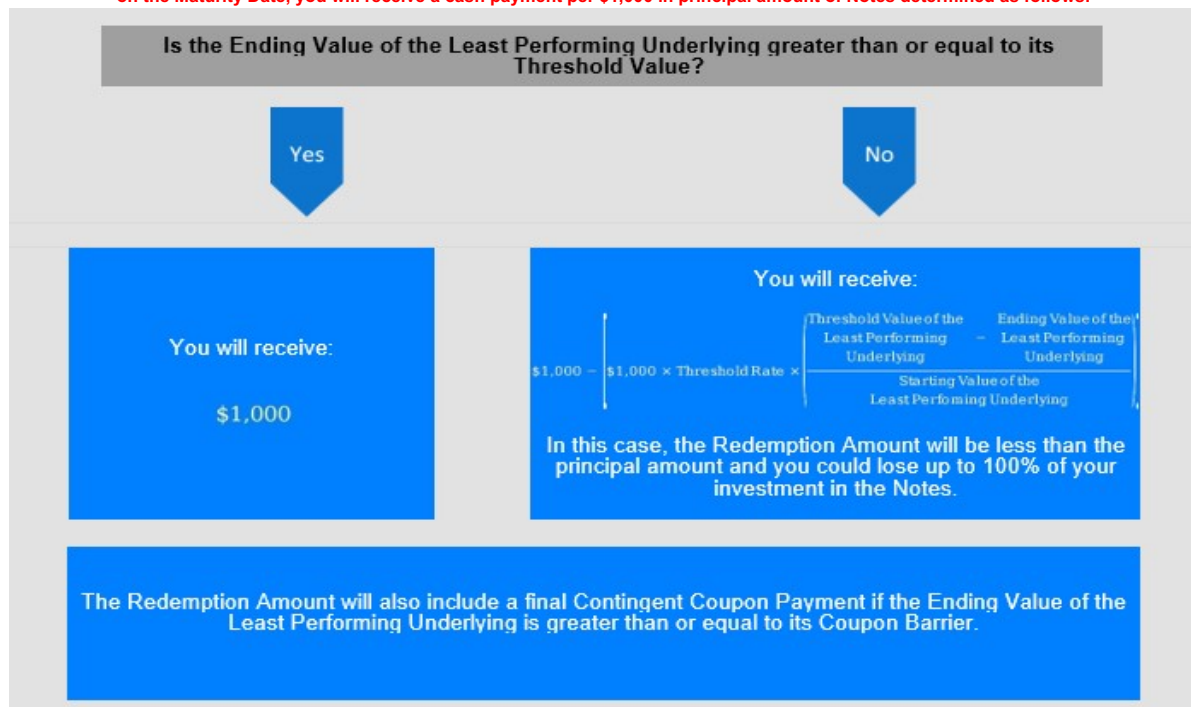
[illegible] the Maturity Date, you will receive a cash payment per $1,000 in principal amount of Notes determined as follows:

Is the Ending Value of the Least Performing Underlying greater than or equal to its Threshold Value?

Yes

No

You will receive:

$1,000

You will receive:

$\$1,000 - \left[\$1,000 \times \text{Threshold Rate} \times \left(\frac{\text{Threshold Value of the Least Performing Underlying} - \text{Ending Value of the Least Performing Underlying}}{\text{Starting Value of the Least Perfoming Underlying}}\right)\right]$

In this case, the Redemption Amount will be less than the principal amount and you could lose up to 100% of your investment in the Notes.

The Redemption Amount will also include a final Contingent Coupon Payment if the Ending Value of the Least Performing Underlying is greater than or equal to its Coupon Barrier.